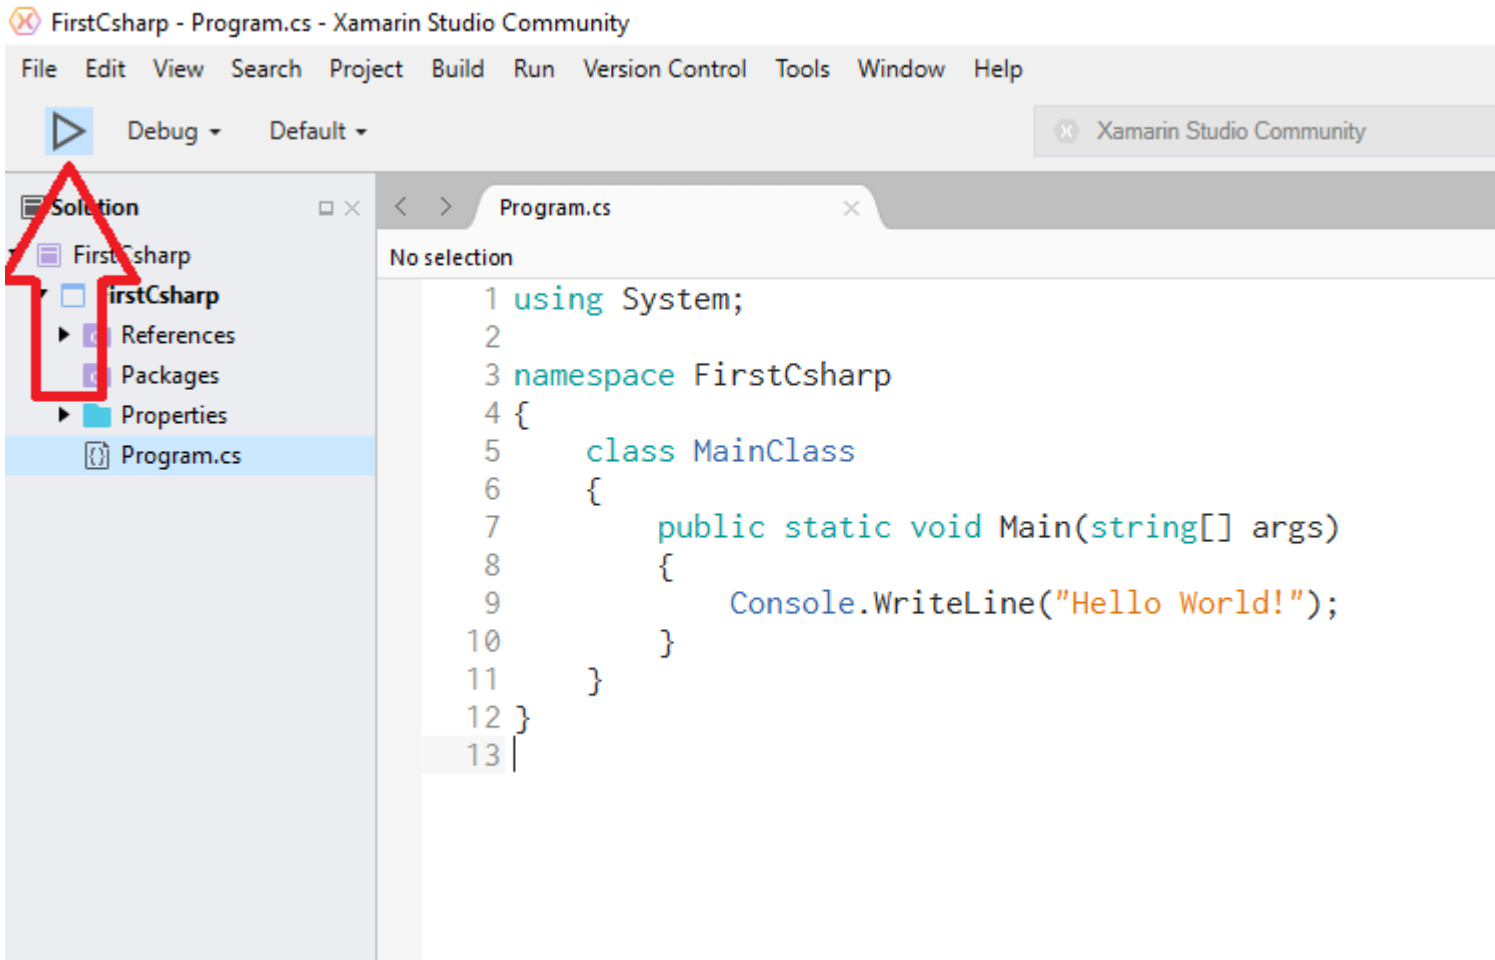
FirstCsharp - Program.cs - Xamarin Studio Community

File Edit View Search Project Build Run Version Control Tools Window Help

Debug Default

Xamarin Studio Community

Solution

First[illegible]sharp
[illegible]irstCsharp
References
Packages
Properties
Program.cs

Program.cs

No selection

1 using System;
2
3 namespace FirstCsharp
4 {
5     class MainClass
6     {
7         public static void Main(string[] args)
8         {
9             Console.WriteLine("Hello World!");
10        }
11    }
12 }
13